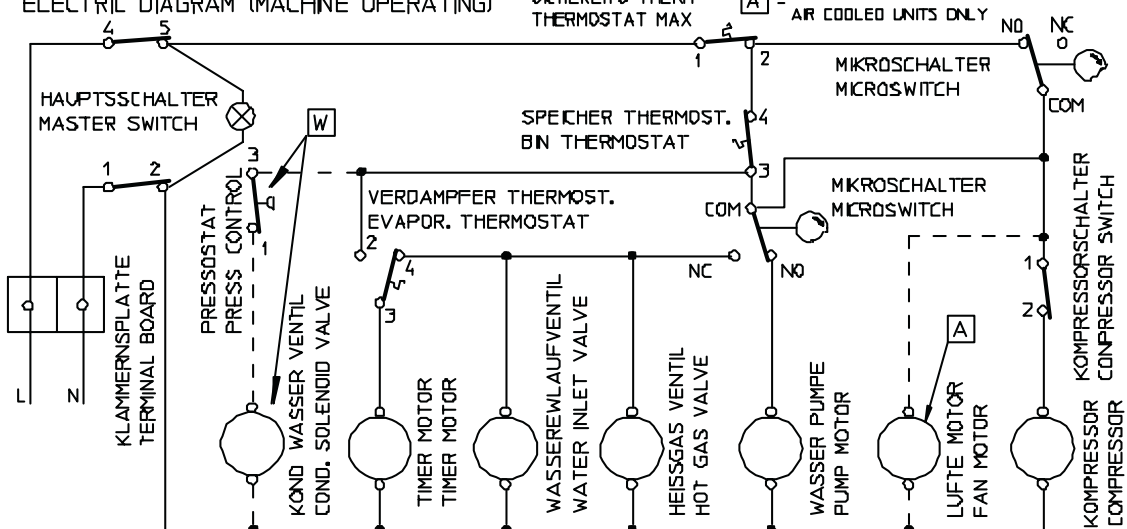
ELECTRIC DIAGRAM (MACHINE OPERATING)

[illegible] THERMOSTAT MAX

A - AIR COOLED UNITS ONLY

4 5

1 5 2

NO NC

MIKROSCHALTER
MICROSWITCH

HAUPTSSCHALTER
MASTER SWITCH

W

SPEICHER THERMOST.
BIN THERMOSTAT

4

COM

1 2

3

3

MIKROSCHALTER
MICROSWITCH

PRESSOSTAT
PRESS CONTROL

1

VERDAMPFER THERMOST.
EVAPOR. THERMOSTAT

COM

2

4

NC

NO

1

2

3

KOMPRESSORSCHALTER
CONPRESSOR SWITCH

A

KLAMMERNSPLATTE
TERMINAL BOARD

L N

KOND WASSER VENTIL
COND. SOLENOID VALVE

TIMER MOTOR
TIMER MOTOR

WASSEREWLAUFVENTIL
WATER INLET VALVE

HEISSGAS VENTIL
HOT GAS VALVE

WASSER PUMPE
PUMP MOTOR

LUFTE MOTOR
FAN MOTOR

KOMPRESSOR
COMPRESSOR